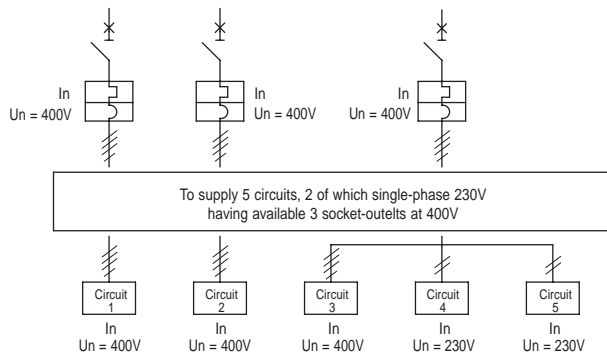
In
Un = 400V

In
Un = 400V

In
Un = 400V

To supply 5 circuits, 2 of which single-phase 230V having available 3 socket-outelts at 400V

Circuit 1
In
Un = 400V

Circuit 2
In
Un = 400V

Circuit 3
In
Un = 400V

Circuit 4
In
Un = 230V

Circuit 5
In
Un = 230V